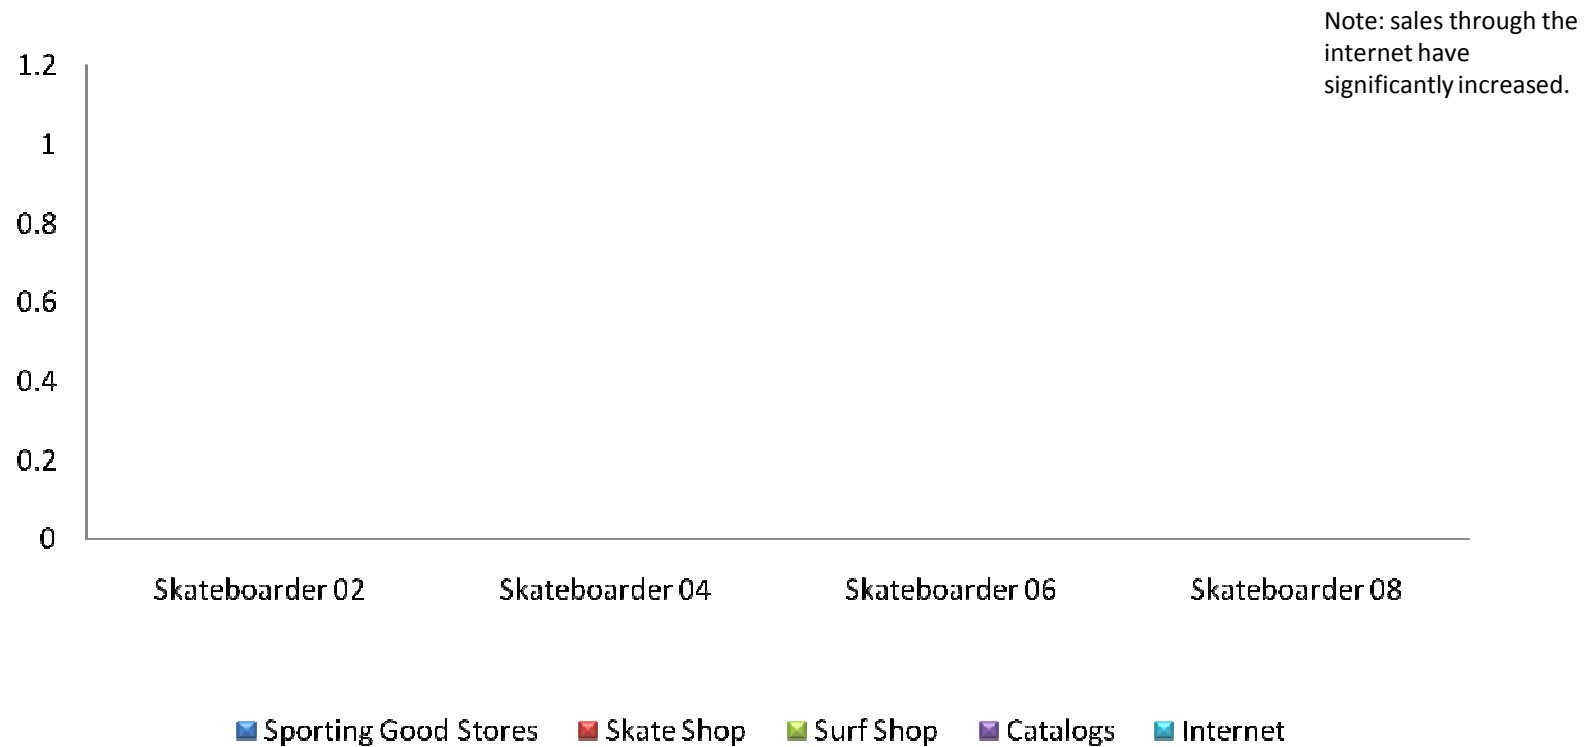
Note: sales through the internet have significantly increased.

1.2
1
0.8
0.6
0.4
0.2
0

Skateboarder 02
Skateboarder 04
Skateboarder 06
Skateboarder 08

Sporting Good Stores
Skate Shop
Surf Shop
Catalogs
Internet